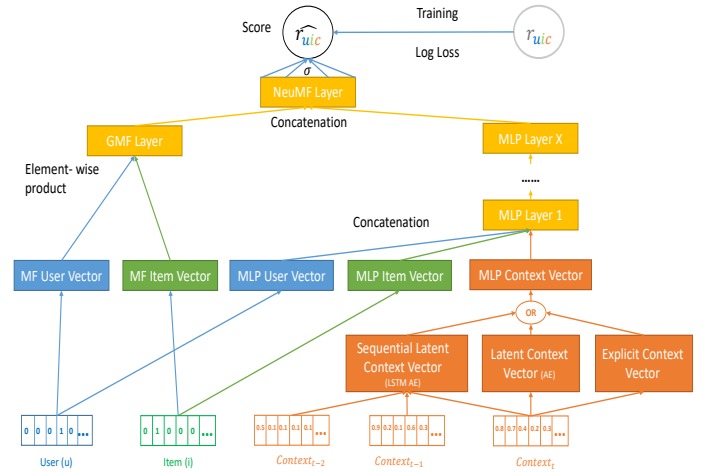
Score

$\widehat{r_{uic}}$

$\sigma$

Training

Log Loss

$r_{uic}$

NeuMF Layer

Concatenation

GMF Layer

MLP Layer X

Element- wise product

......

Concatenation

MLP Layer 1

MF User Vector

MF Item Vector

MLP User Vector

MLP Item Vector

MLP Context Vector

OR

Sequential Latent Context Vector (LSTM AE)

Latent Context Vector (AE)

Explicit Context Vector

| 0 | 0 | 0 | 1 | 0 | ... |
|---|---|---|---|---|---|

| 0 | 1 | 0 | 0 | 0 | ... |
|---|---|---|---|---|---|

| 0.5 | 0.1 | 0.1 | 0.1 | 0.1 | ... |
|---|---|---|---|---|---|

| 0.9 | 0.2 | 0.1 | 0.6 | 0.3 | ... |
|---|---|---|---|---|---|

| 0.8 | 0.7 | 0.4 | 0.2 | 0.3 | ... |
|---|---|---|---|---|---|

User (u)

Item (i)

$Context_{t-2}$

$Context_{t-1}$

$Context_{t}$